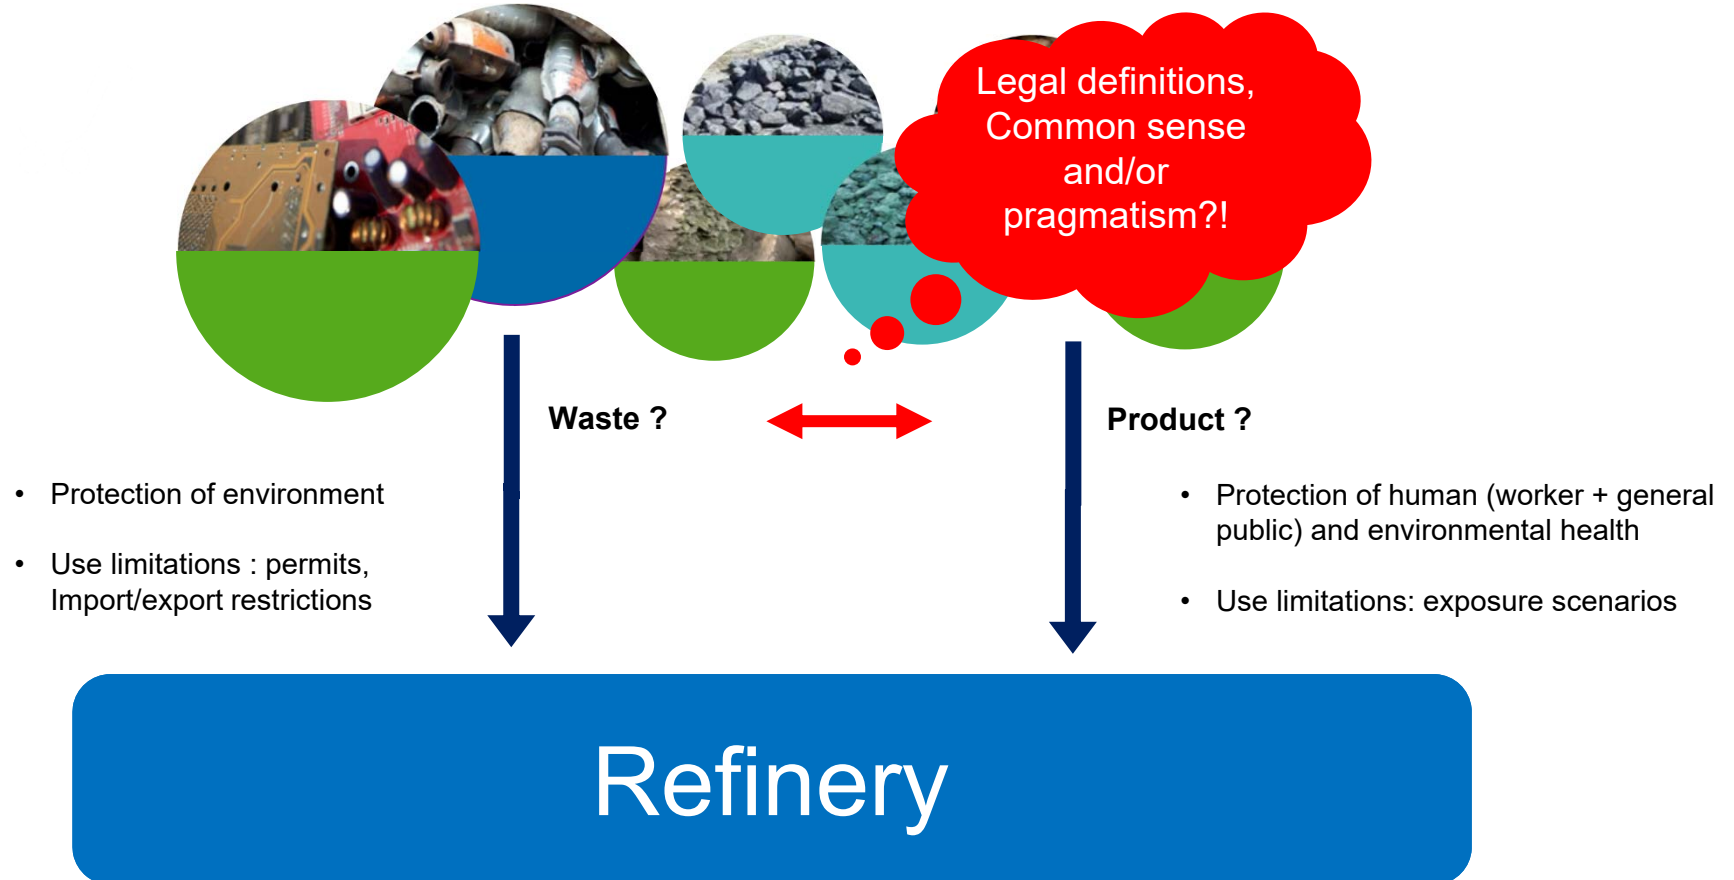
Legal definitions, Common sense and/or pragmatism?!

Waste ?

Product ?

• Protection of environment

• Use limitations : permits, Import/export restrictions

• Protection of human (worker + general public) and environmental health

• Use limitations: exposure scenarios

Refinery